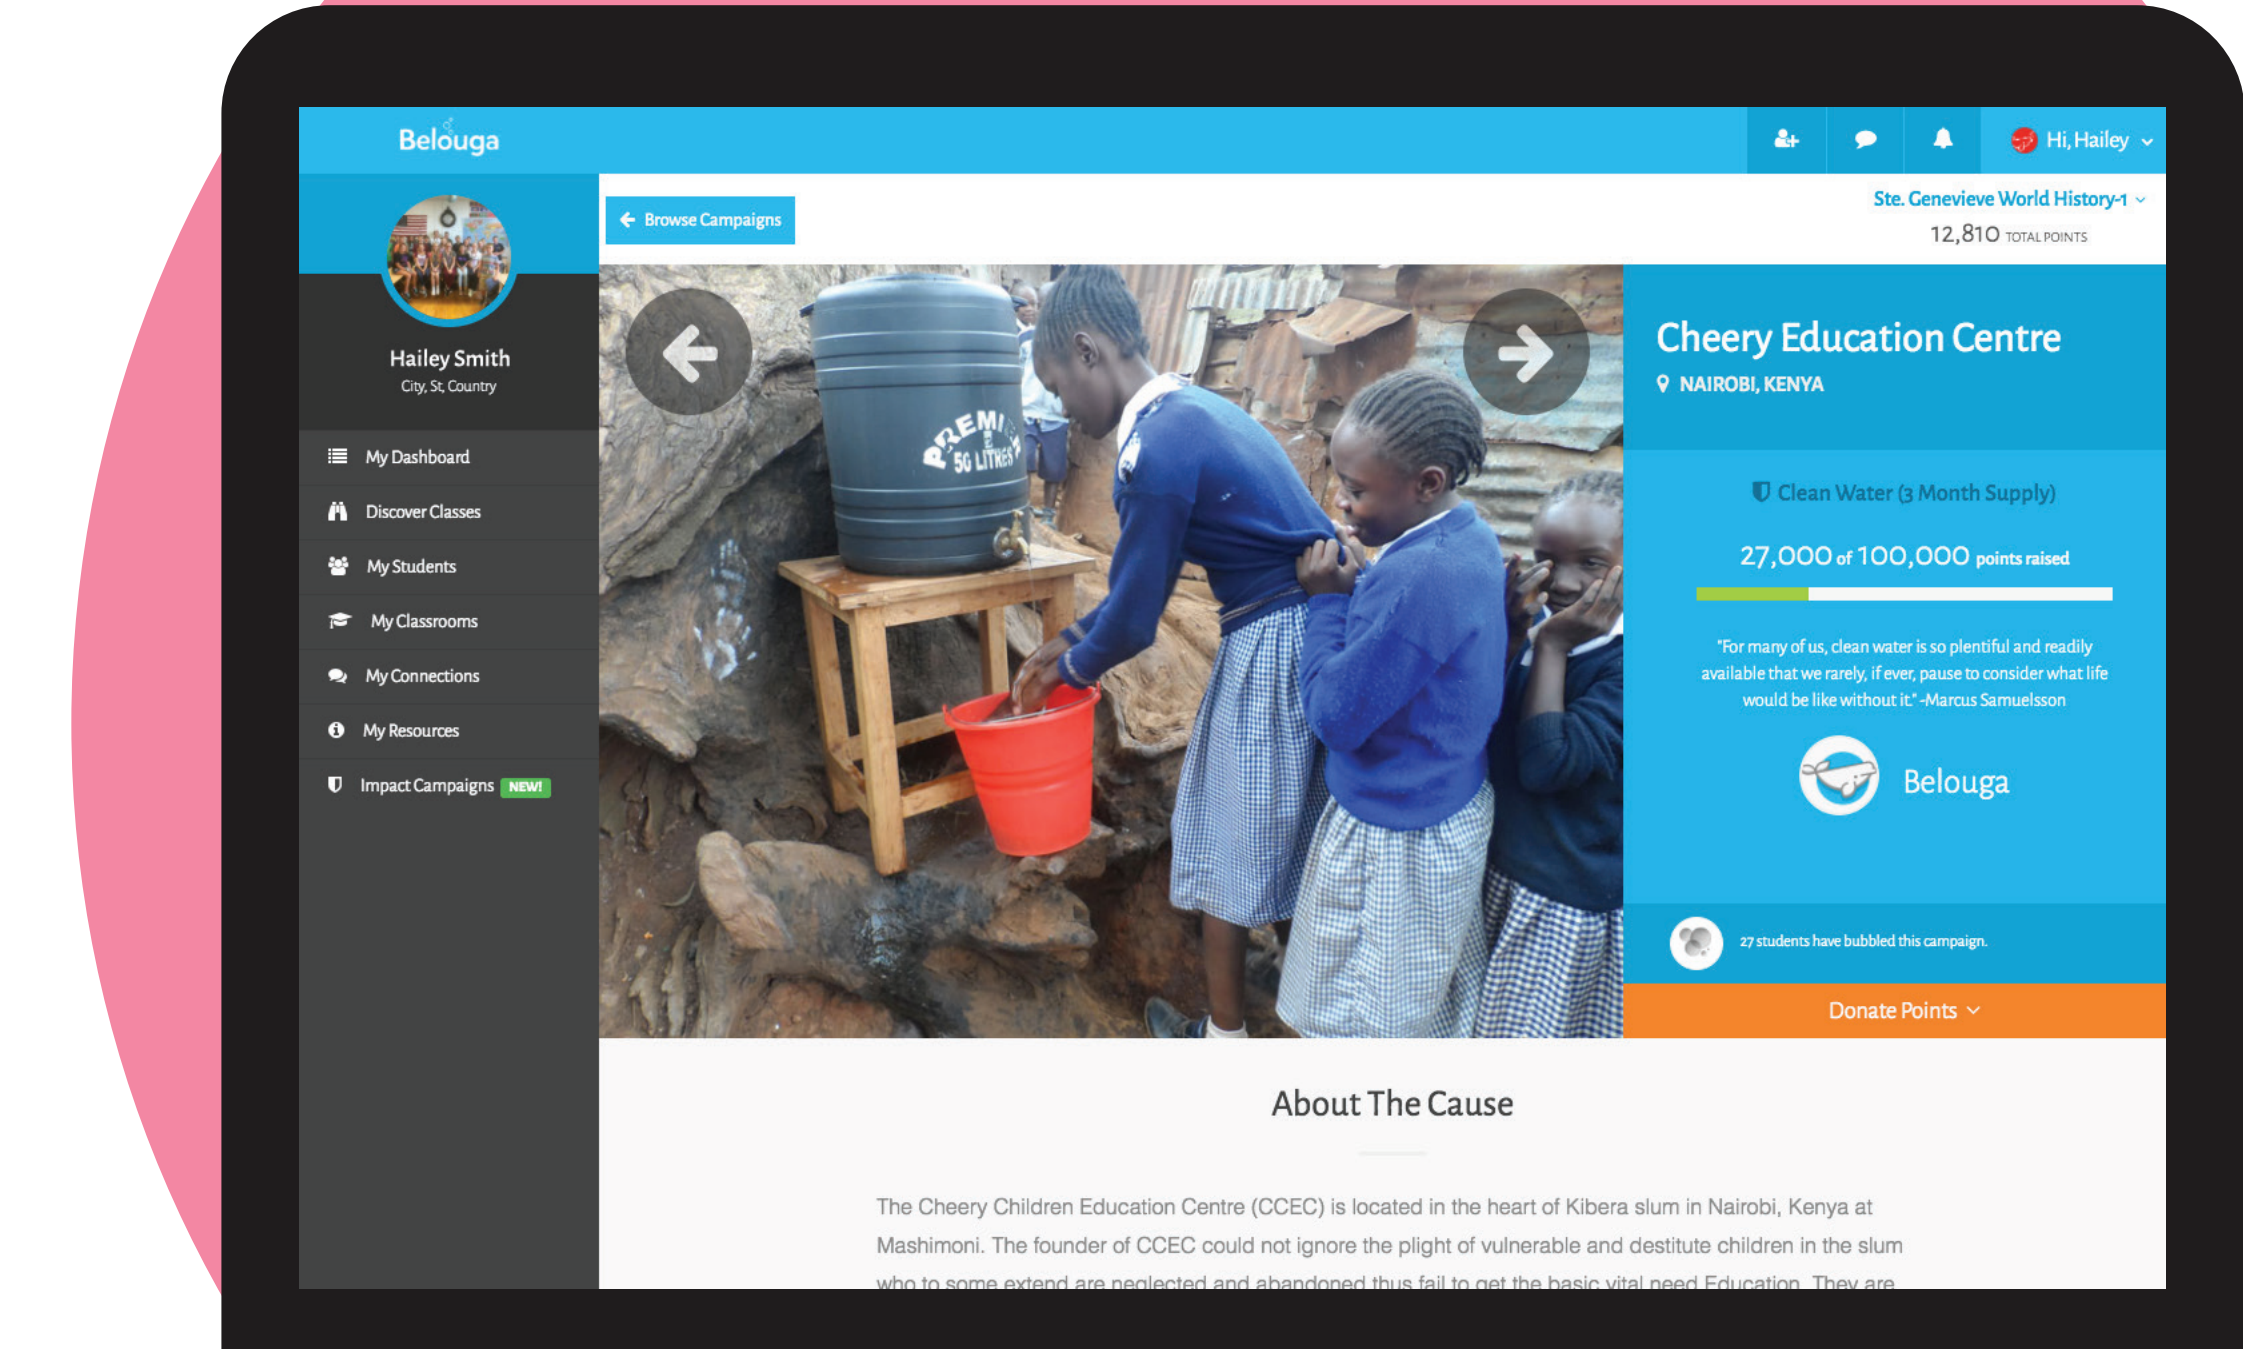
Belouga

Hi, Hailey

Hailey Smith
City, St, Country

My Dashboard
Discover Classes
My Students
My Classrooms
My Connections
My Resources
Impact Campaigns NEW!

Browse Campaigns

Ste. Genevieve World History-1
12,810 TOTAL POINTS

PREMI
50 LITRES

Cheery Education Centre
NAIROBI, KENYA

Clean Water (3 Month Supply)

27,000 of 100,000 points raised

"For many of us, clean water is so plentiful and readily available that we rarely, if ever, pause to consider what life would be like without it." -Marcus Samuelsson

Belouga

27 students have bubbled this campaign.

Donate Points

About The Cause

The Cheery Children Education Centre (CCEC) is located in the heart of Kibera slum in Nairobi, Kenya at Mashimoni. The founder of CCEC could not ignore the plight of vulnerable and destitute children in the slum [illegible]